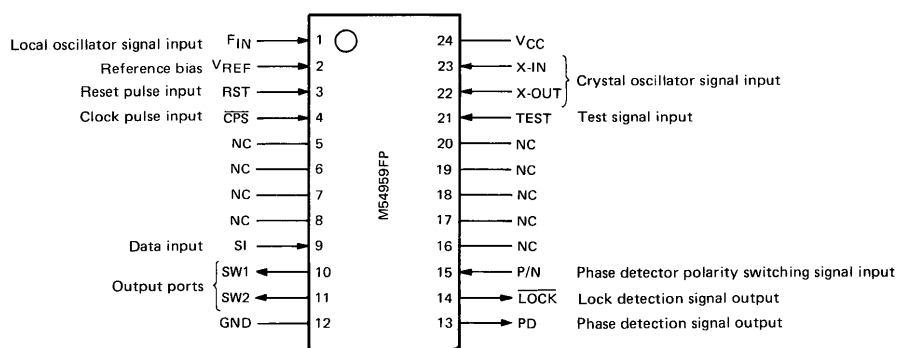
Local oscillator signal input $F_{IN}$ 1
Reference bias $V_{REF}$ 2
Reset pulse input RST 3
Clock pulse input $\overline{CPS}$ 4
NC 5
NC 6
NC 7
NC 8
Data input SI 9
Output ports SW1 10
SW2 11
GND 12

M54959FP

24 $V_{CC}$
23 X-IN
22 X-OUT
Crystal oscillator signal input
21 TEST Test signal input
20 NC
19 NC
18 NC
17 NC
16 NC
15 P/N Phase detector polarity switching signal input
14 $\overline{LOCK}$ Lock detection signal output
13 PD Phase detection signal output